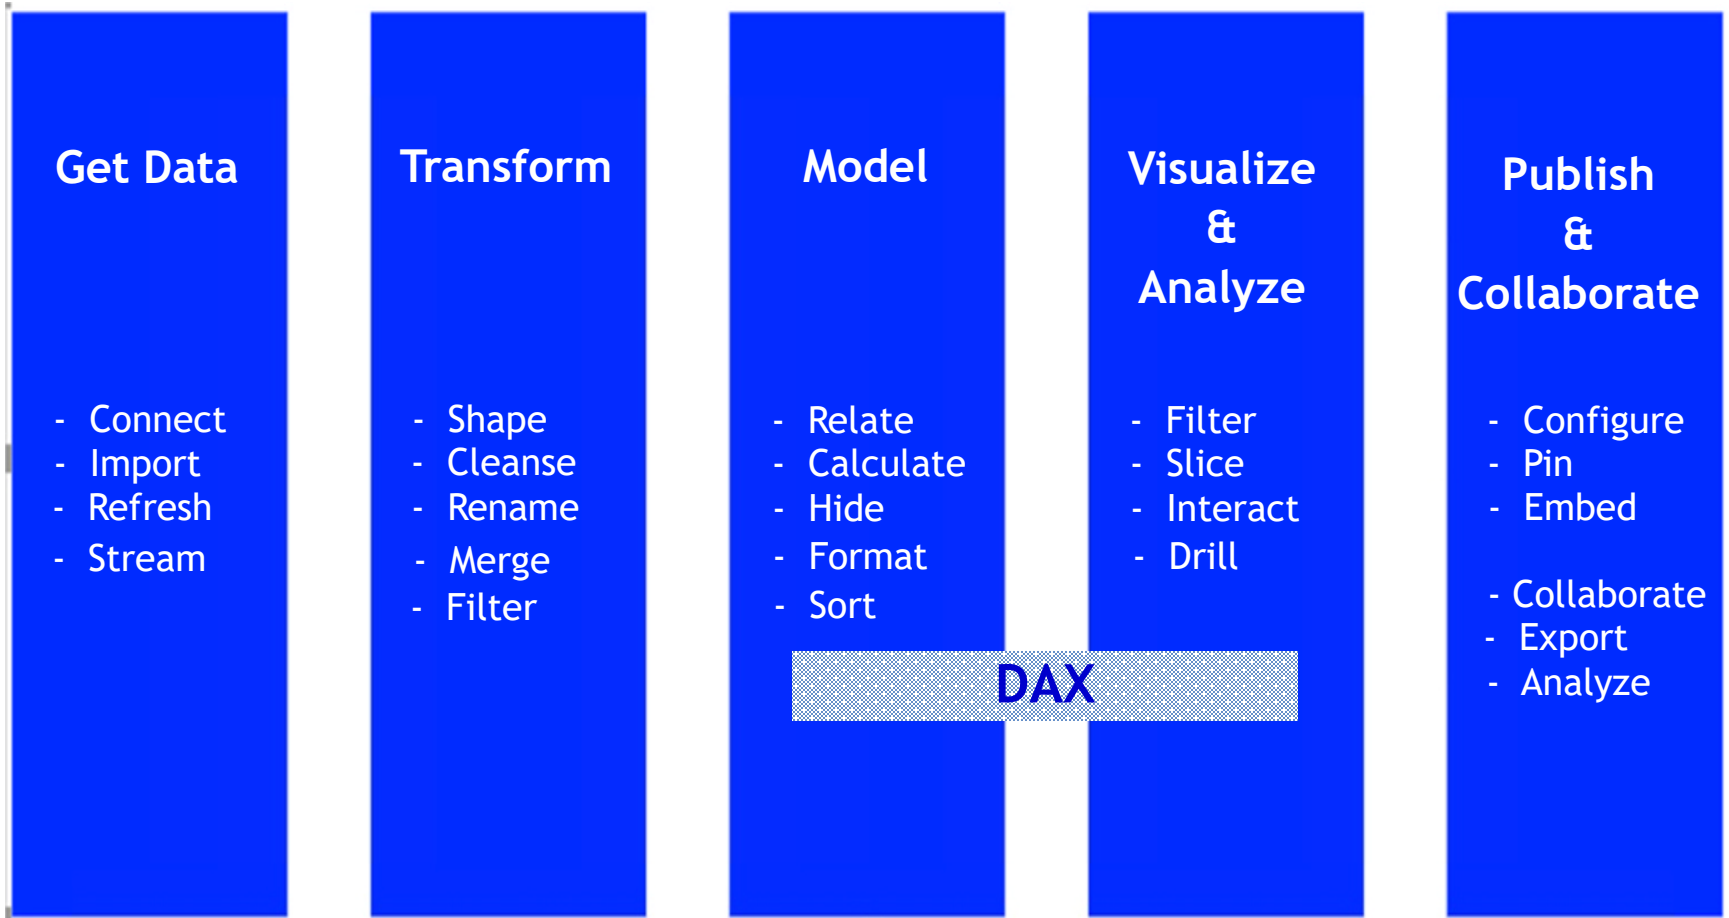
Get Data

- Connect
- Import
- Refresh
- Stream

Transform

- Shape
- Cleanse
- Rename
- Merge
- Filter

Model

- Relate
- Calculate
- Hide
- Format
- Sort

Visualize
&
Analyze

- Filter
- Slice
- Interact
- Drill

DAX

Publish
&
Collaborate

- Configure
- Pin
- Embed

- Collaborate
- Export
- Analyze